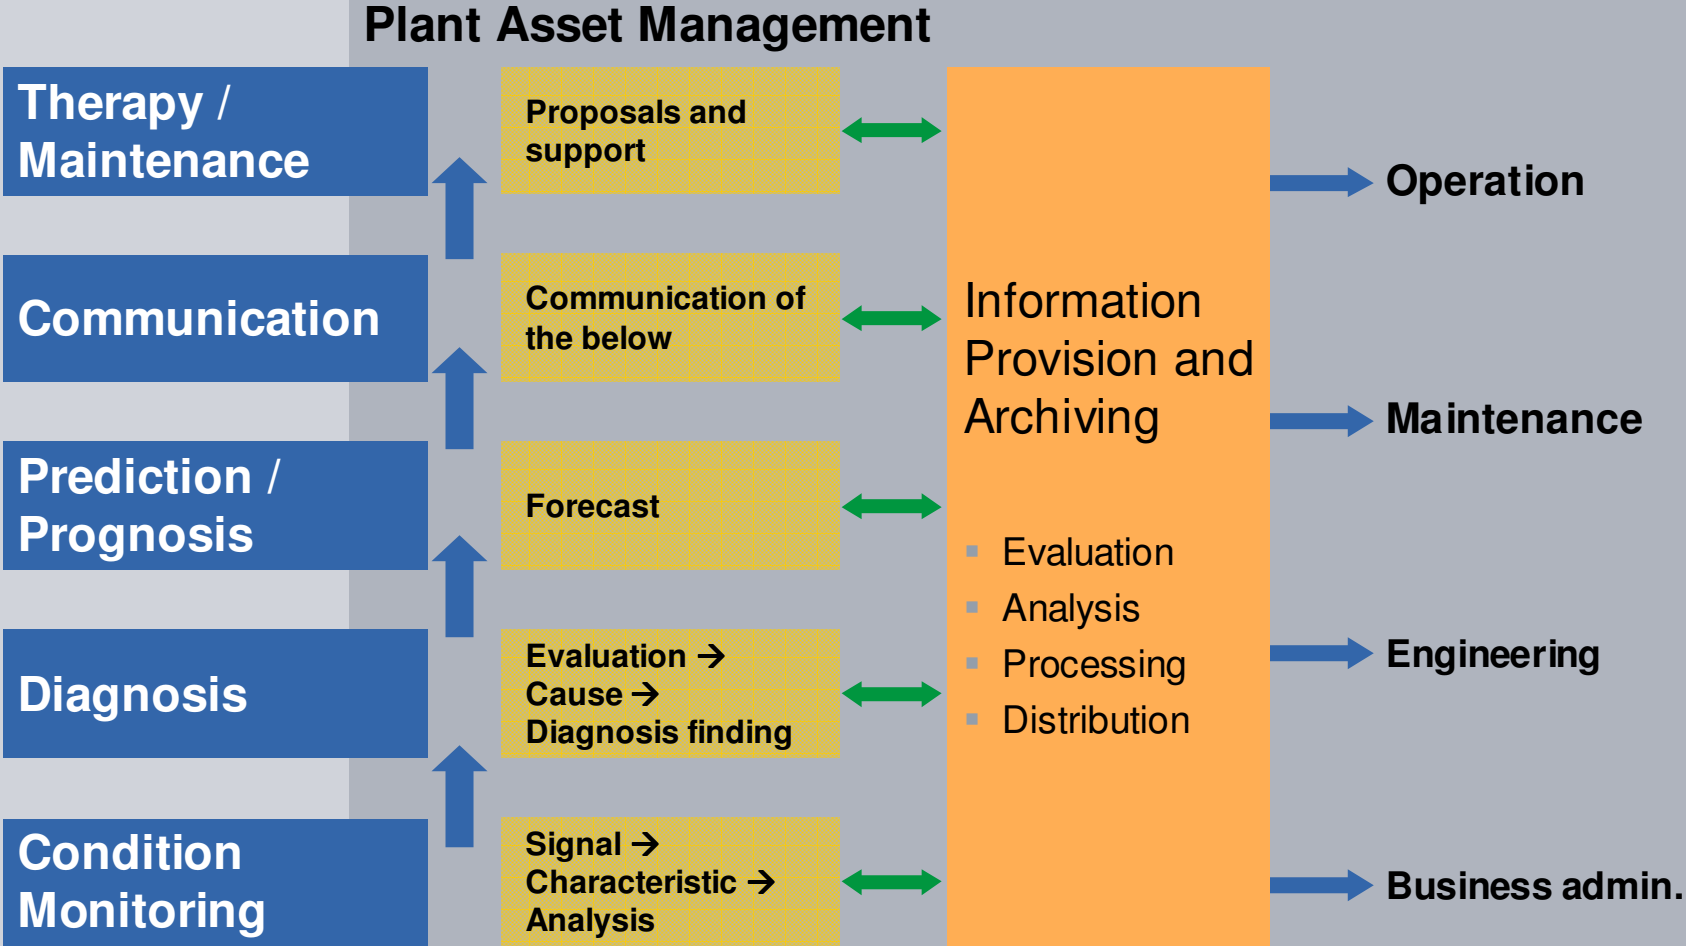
Plant Asset Management

Therapy / Maintenance

Communication

Prediction / Prognosis

Diagnosis

Condition Monitoring

Proposals and support

Communication of the below

Forecast

Evaluation → Cause → Diagnosis finding

Signal → Characteristic → Analysis

Information Provision and Archiving

- Evaluation
- Analysis
- Processing
- Distribution

Operation

Maintenance

Engineering

Business admin.